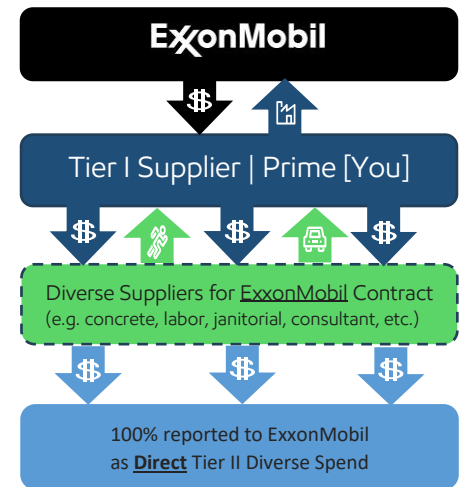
ExxonMobil

$

Tier I Supplier | Prime [You]

$ $ $

Diverse Suppliers for ExxonMobil Contract
(e.g. concrete, labor, janitorial, consultant, etc.)

$ $ $

100% reported to ExxonMobil
as Direct Tier II Diverse Spend